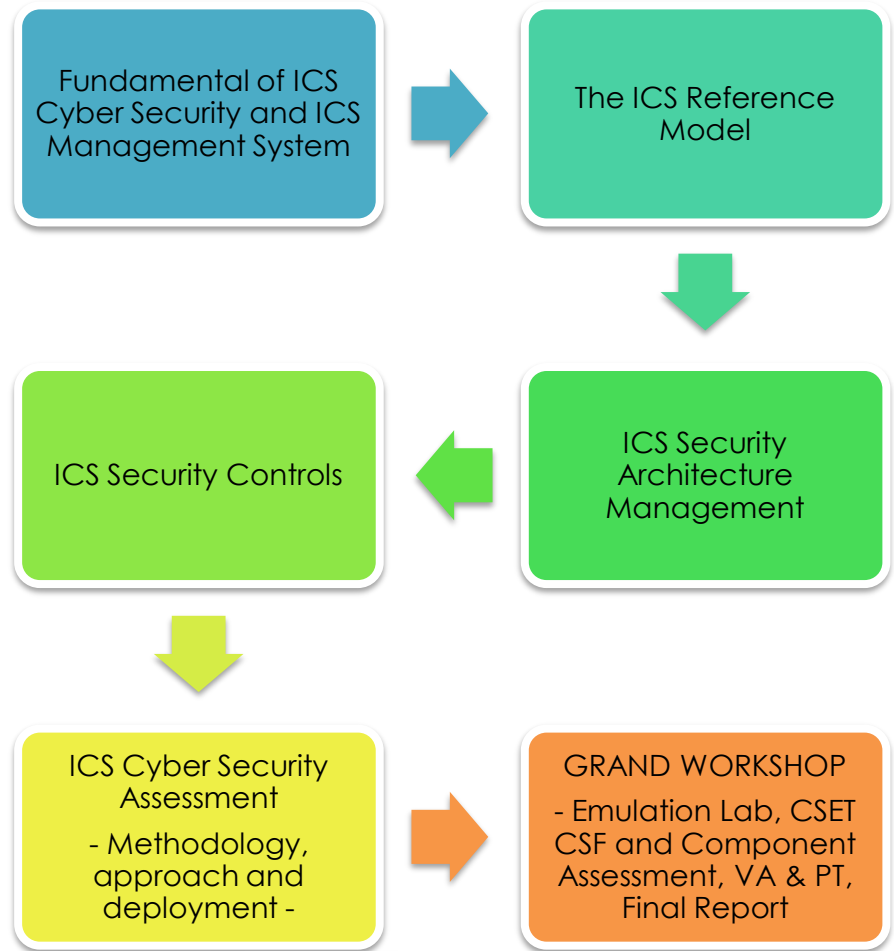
Fundamental of ICS Cyber Security and ICS Management System

The ICS Reference Model

ICS Security Architecture Management

ICS Security Controls

ICS Cyber Security Assessment

- Methodology, approach and deployment -

GRAND WORKSHOP

- Emulation Lab, CSET CSF and Component Assessment, VA & PT, Final Report